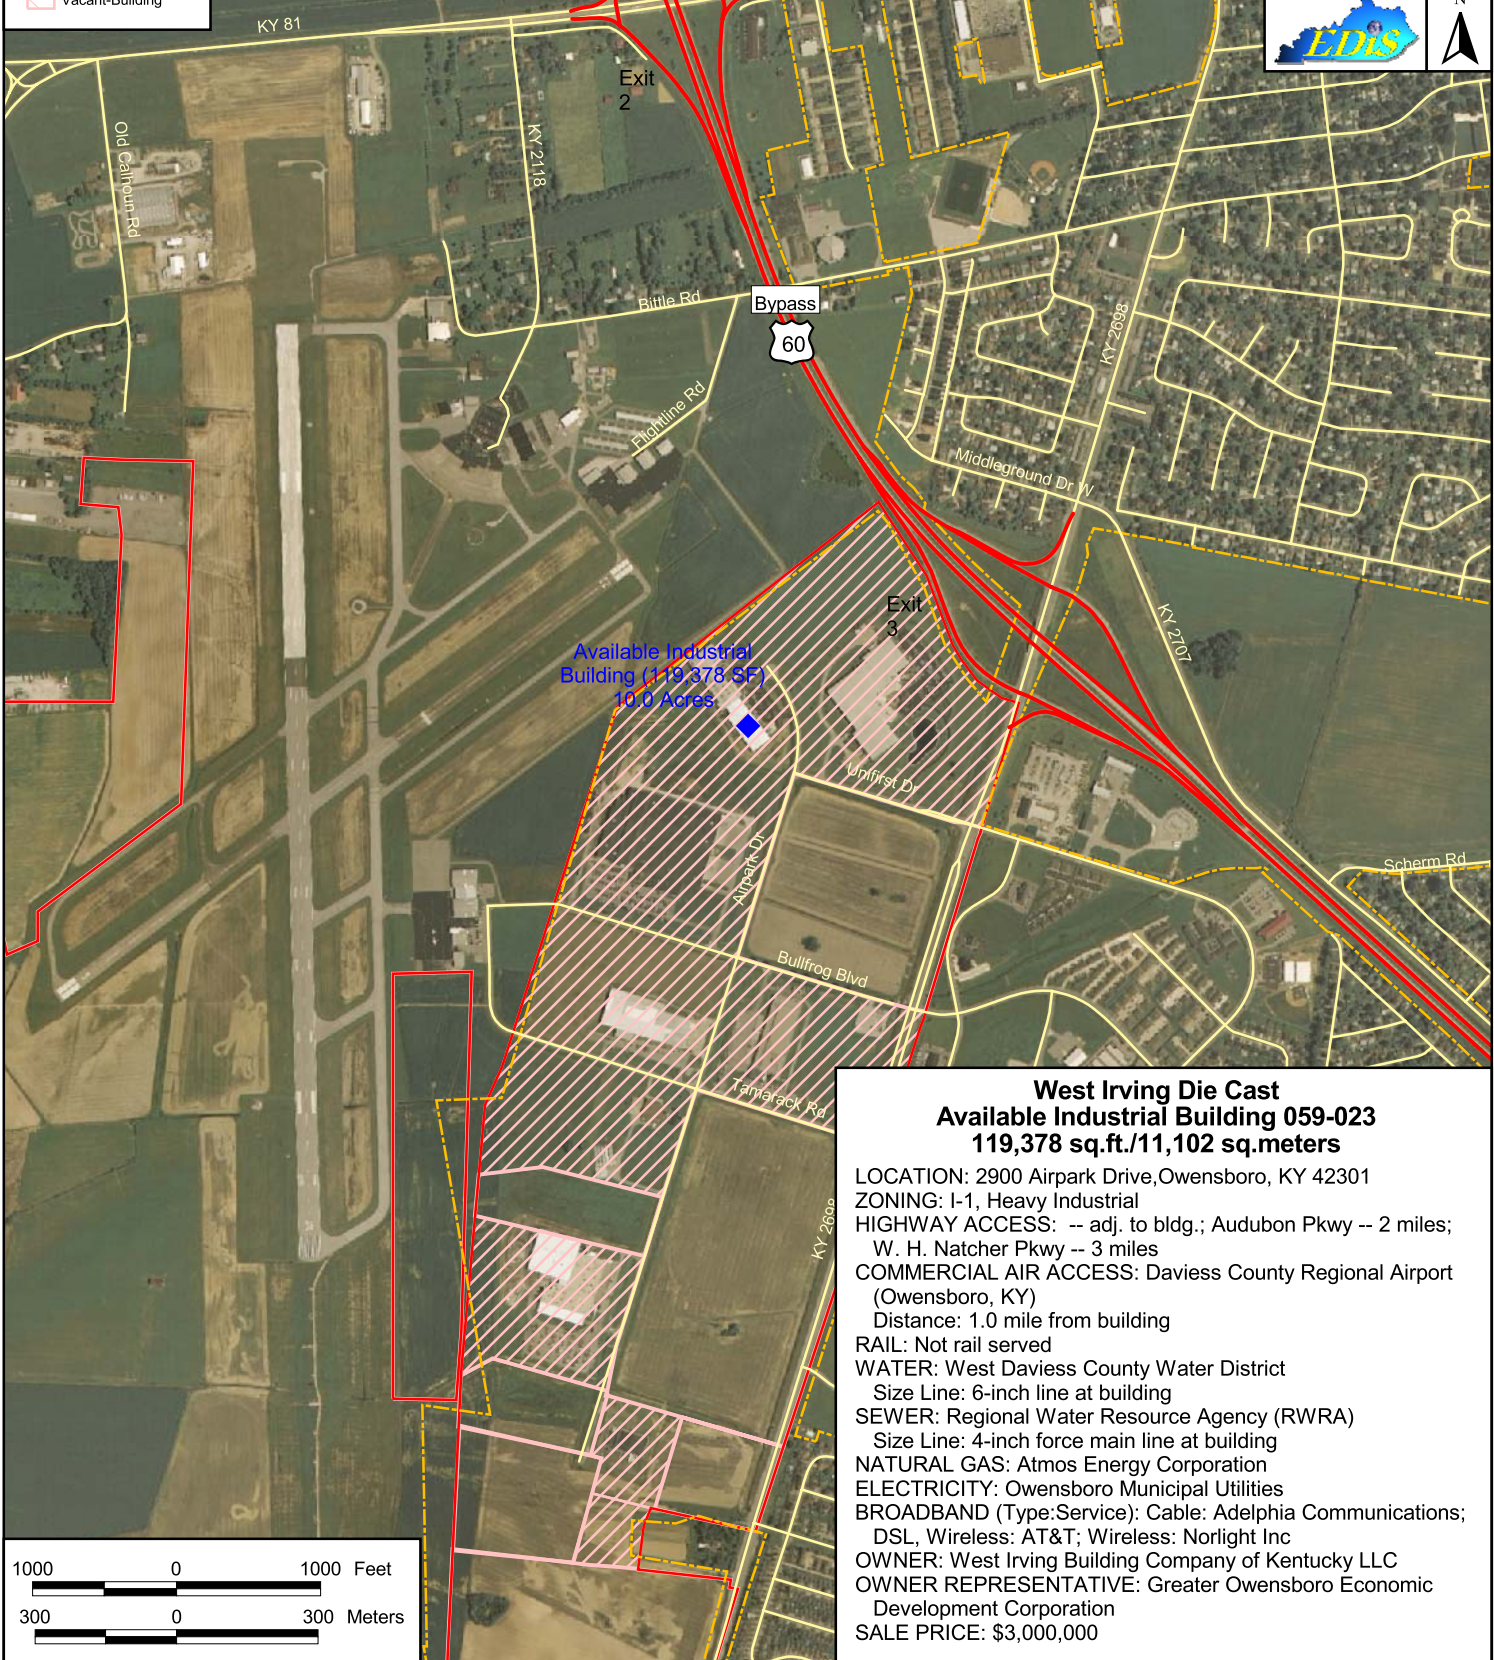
Vacant-Building

KY 81

EDIS

N

Exit 2

Old Calhoun Rd

KY 2118

Bittle Rd

Bypass

60

Flightline Rd

KY 2698

Middleground Dr W

Exit 3

KY 2707

Available Industrial Building (119,378 SF) 10.0 Acres

Unifirst Dr

Airpark Dr

Scherm Rd

Bullfrog Blvd

Tamarack Rd

KY 2698

**West Irving Die Cast**
**Available Industrial Building 059-023**
**119,378 sq.ft./11,102 sq.meters**

LOCATION: 2900 Airpark Drive,Owensboro, KY 42301
ZONING: I-1, Heavy Industrial
HIGHWAY ACCESS: -- adj. to bldg.; Audubon Pkwy -- 2 miles; W. H. Natcher Pkwy -- 3 miles
COMMERCIAL AIR ACCESS: Daviess County Regional Airport (Owensboro, KY)
Distance: 1.0 mile from building
RAIL: Not rail served
WATER: West Daviess County Water District
Size Line: 6-inch line at building
SEWER: Regional Water Resource Agency (RWRA)
Size Line: 4-inch force main line at building
NATURAL GAS: Atmos Energy Corporation
ELECTRICITY: Owensboro Municipal Utilities
BROADBAND (Type:Service): Cable: Adelphia Communications; DSL, Wireless: AT&T; Wireless: Norlight Inc
OWNER: West Irving Building Company of Kentucky LLC
OWNER REPRESENTATIVE: Greater Owensboro Economic Development Corporation
SALE PRICE: $3,000,000

1000 0 1000 Feet

300 0 300 Meters